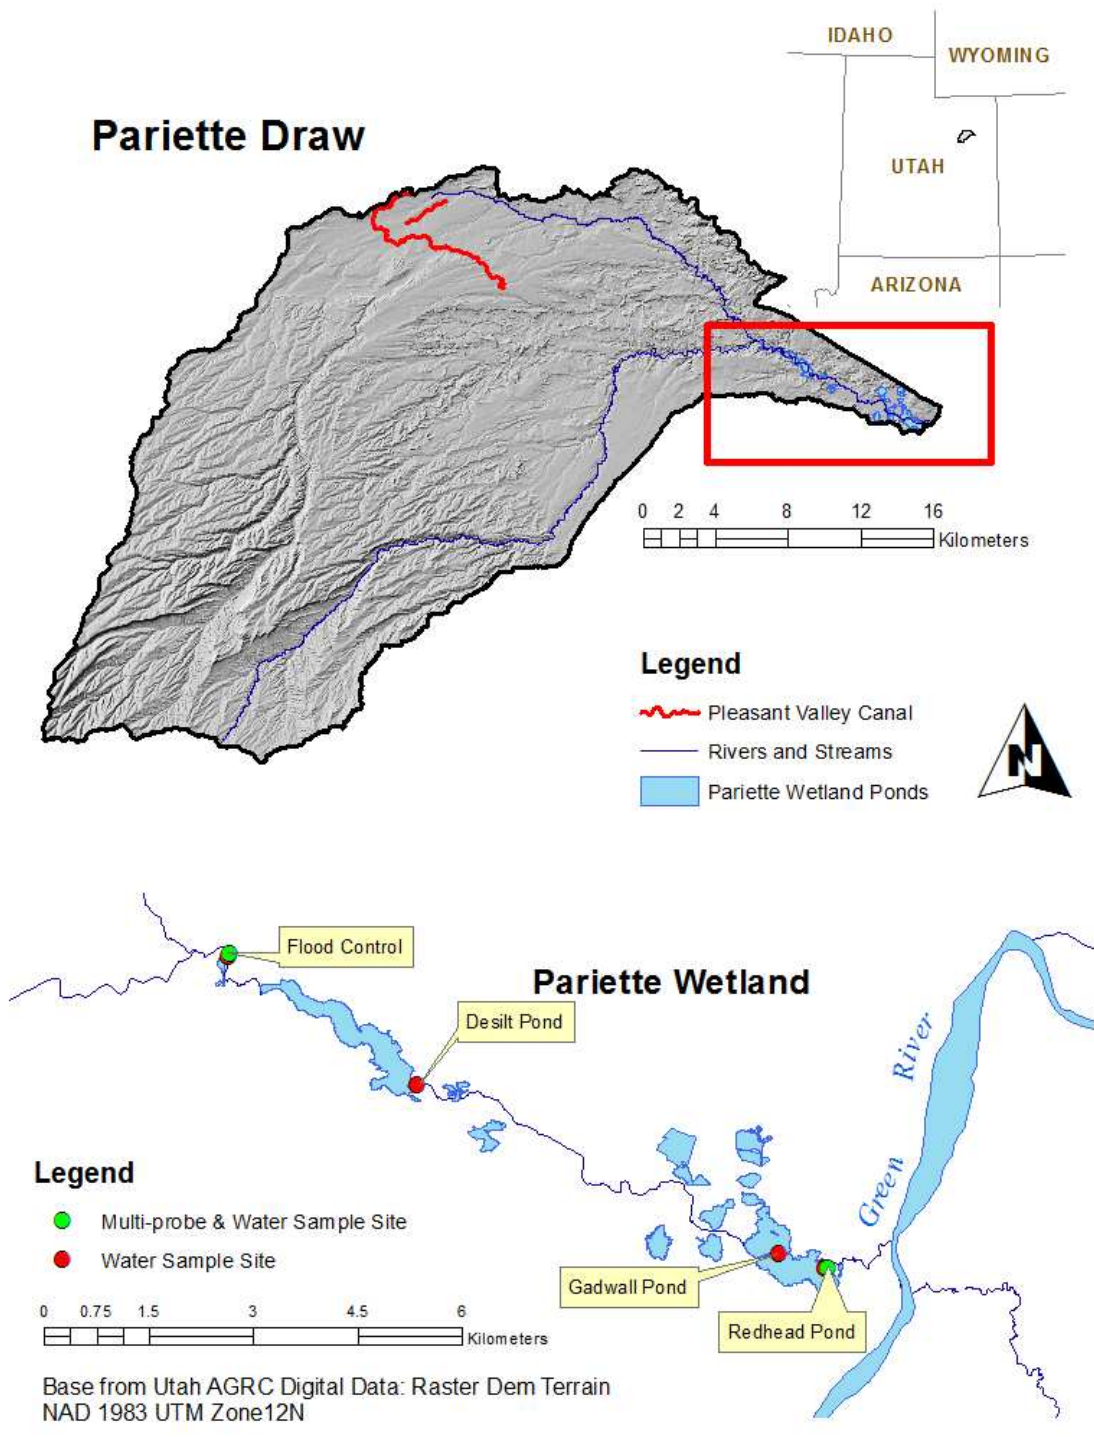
Pariette Draw

IDAHO
WYOMING
UTAH
ARIZONA

0 2 4 8 12 16
Kilometers

Legend
Pleasant Valley Canal
Rivers and Streams
Pariette Wetland Ponds

N

Flood Control
Pariette Wetland
Desilt Pond
River
Green

Legend
Multi-probe & Water Sample Site
Water Sample Site

Gadwall Pond
Redhead Pond

0 0.75 1.5 3 4.5 6
Kilometers

Base from Utah AGRC Digital Data: Raster Dem Terrain
NAD 1983 UTM Zone12N